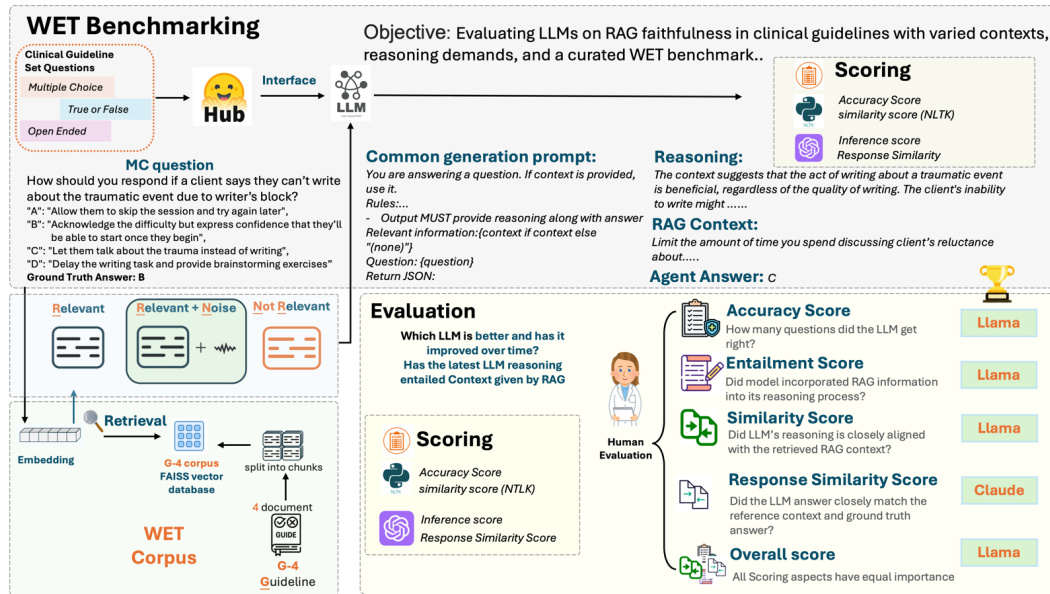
WET Benchmarking

Objective: Evaluating LLMs on RAG faithfulness in clinical guidelines with varied contexts, reasoning demands, and a curated WET benchmark..

Clinical Guideline Set Questions
Multiple Choice
True or False
Open Ended

Hub

Interface

LLM

Scoring
Accuracy Score
similarity score (NLTK)
Inference score
Response Similarity

MC question
How should you respond if a client says they can't write about the traumatic event due to writer's block?
"A": "Allow them to skip the session and try again later",
"B": "Acknowledge the difficulty but express confidence that they'll be able to start once they begin",
"C": "Let them talk about the trauma instead of writing",
"D": "Delay the writing task and provide brainstorming exercises"
Ground Truth Answer: B

Common generation prompt:
You are answering a question. If context is provided, use it.
Rules:...
- Output MUST provide reasoning along with answer
Relevant information:{context if context else "(none)"}
Question: {question}
Return JSON:

Reasoning:
The context suggests that the act of writing about a traumatic event is beneficial, regardless of the quality of writing. The client's inability to write might ......

RAG Context:
Limit the amount of time you spend discussing client's reluctance about.....

Agent Answer: C

Relevant
Relevant + Noise
Not Relevant

Retrieval
Embedding
G-4 corpus FAISS vector database
split into chunks
4 document
GUIDE
G-4 Guideline

WET Corpus

Evaluation
Which LLM is better and has it improved over time?
Has the latest LLM reasoning entailed Context given by RAG

Scoring
Accuracy Score
similarity score (NTLK)
Inference score
Response Similarity Score

Human Evaluation

Accuracy Score
How many questions did the LLM get right?
Llama

Entailment Score
Did model incorporated RAG information into its reasoning process?
Llama

Similarity Score
Did LLM's reasoning is closely aligned with the retrieved RAG context?
Llama

Response Similarity Score
Did the LLM answer closely match the reference context and ground truth answer?
Claude

Overall score
All Scoring aspects have equal importance
Llama